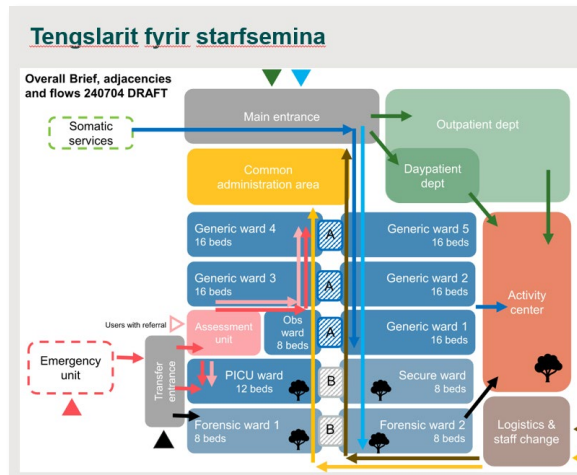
Tengslarit fyrir starfsemina

Overall Brief, adjacencies and flows 240704 DRAFT

Somatic services

Main entrance

Outpatient dept

Common administration area

Daypatient dept

Generic ward 4
16 beds

A

Generic ward 5
16 beds

Generic ward 3
16 beds

A

Generic ward 2
16 beds

Activity center

Users with referral

Assessment unit

Obs ward
8 beds

A

Generic ward 1
16 beds

Emergency unit

Transfer entrance

PICU ward
12 beds

B

Secure ward
8 beds

Forensic ward 1
8 beds

B

Forensic ward 2
8 beds

Logistics & staff change